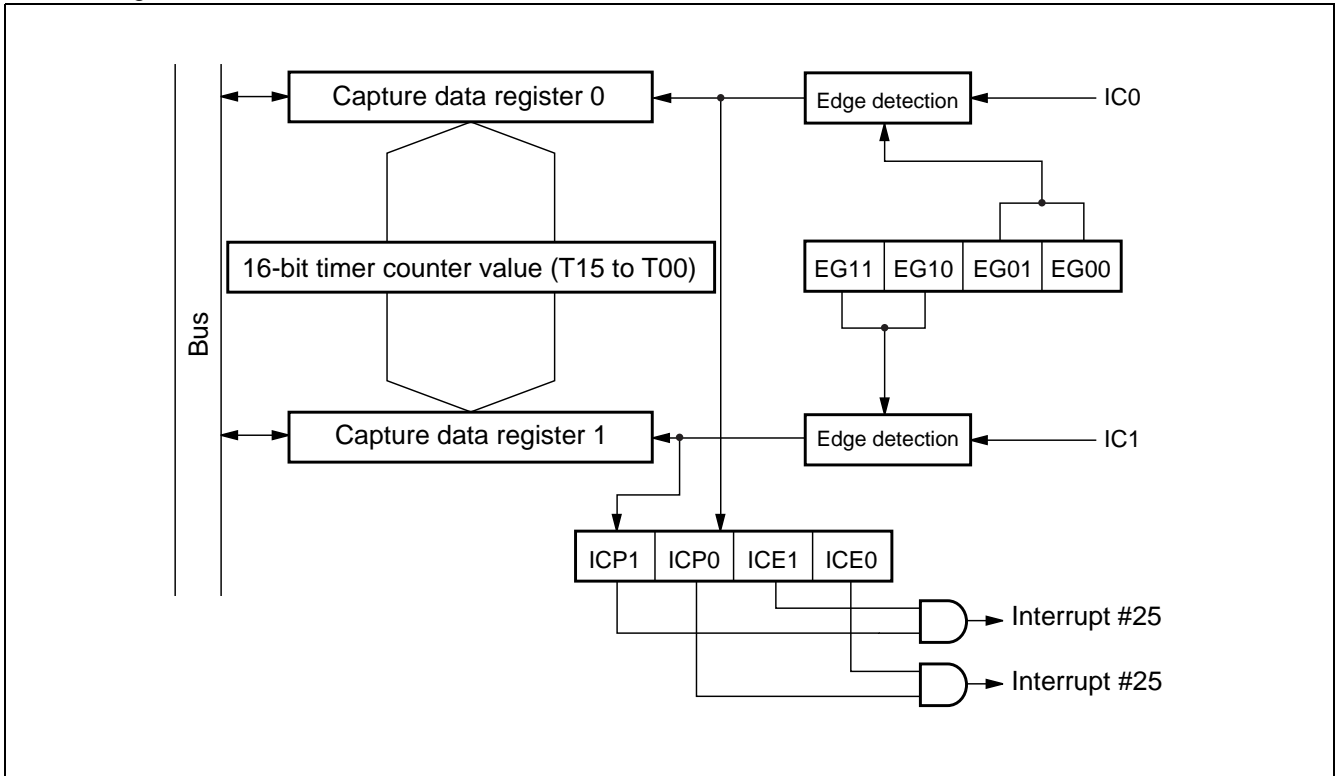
Capture data register 0

Edge detection

IC0

16-bit timer counter value (T15 to T00)

| EG11 | EG10 | EG01 | EG00 |
|---|---|---|---|

Bus

Capture data register 1

Edge detection

IC1

| ICP1 | ICP0 | ICE1 | ICE0 |
|---|---|---|---|

Interrupt #25

Interrupt #25